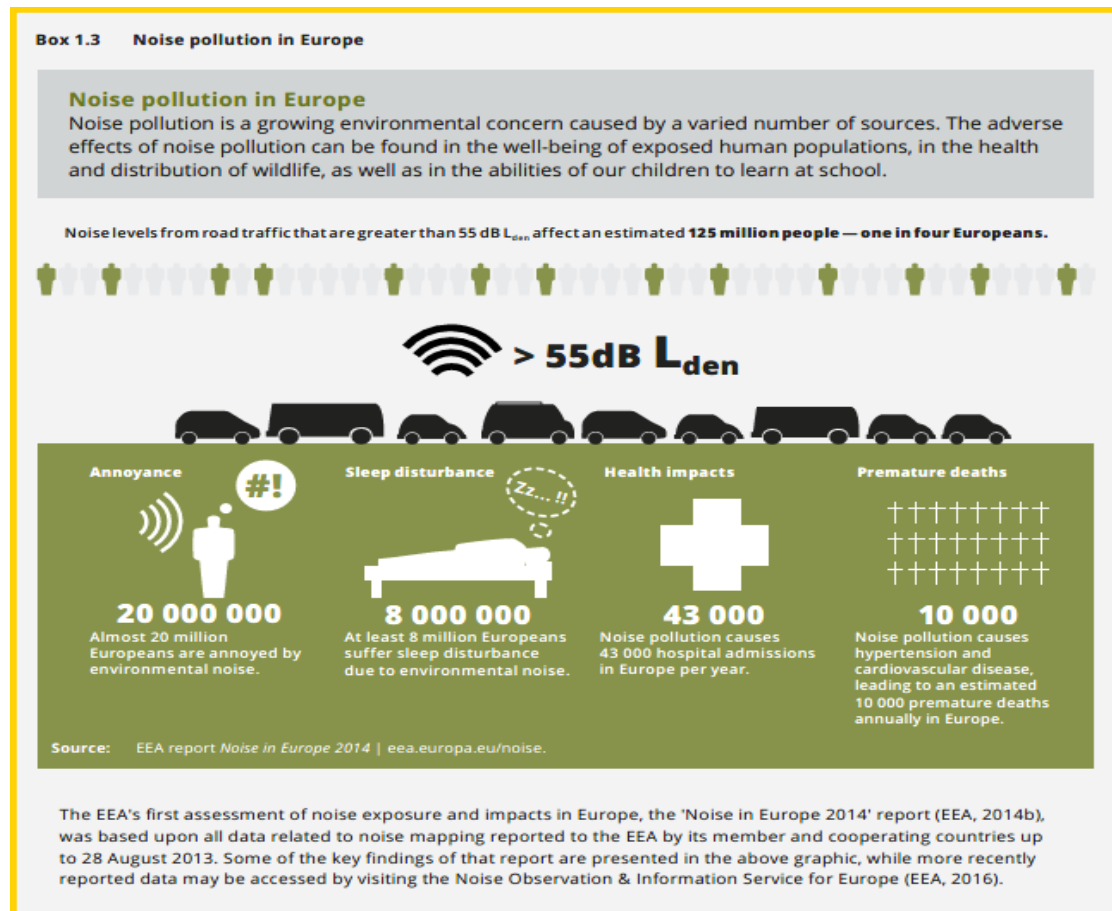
Box 1.3 Noise pollution in Europe

Noise pollution in Europe

Noise pollution is a growing environmental concern caused by a varied number of sources. The adverse effects of noise pollution can be found in the well-being of exposed human populations, in the health and distribution of wildlife, as well as in the abilities of our children to learn at school.

Noise levels from road traffic that are greater than 55 dB $L_{den}$ affect an estimated **125 million people — one in four Europeans.**

> 55dB $L_{den}$

Annoyance

#!

20 000 000

Almost 20 million Europeans are annoyed by environmental noise.

Sleep disturbance

Zz... !!

8 000 000

At least 8 million Europeans suffer sleep disturbance due to environmental noise.

Health impacts

43 000

Noise pollution causes 43 000 hospital admissions in Europe per year.

Premature deaths

10 000

Noise pollution causes hypertension and cardiovascular disease, leading to an estimated 10 000 premature deaths annually in Europe.

Source: EEA report *Noise in Europe 2014* | eea.europa.eu/noise.

The EEA's first assessment of noise exposure and impacts in Europe, the 'Noise in Europe 2014' report (EEA, 2014b), was based upon all data related to noise mapping reported to the EEA by its member and cooperating countries up to 28 August 2013. Some of the key findings of that report are presented in the above graphic, while more recently reported data may be accessed by visiting the Noise Observation & Information Service for Europe (EEA, 2016).